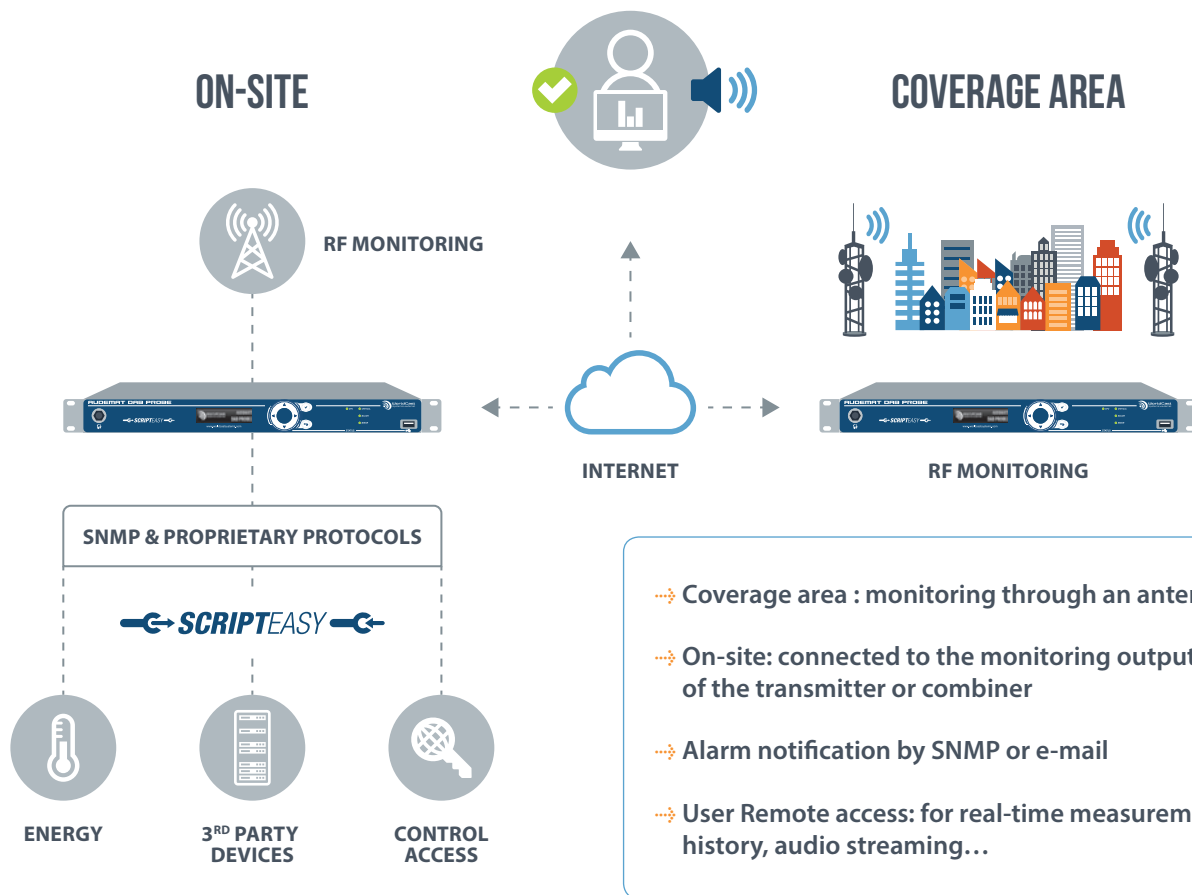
ON-SITE

COVERAGE AREA

RF MONITORING

AUDEMAT DAB PROBE

SCRIPTEASY

INTERNET

AUDEMAT DAB PROBE

SCRIPTEASY

RF MONITORING

SNMP & PROPRIETARY PROTOCOLS

SCRIPTEASY

ENERGY

3RD PARTY DEVICES

CONTROL ACCESS

Coverage area : monitoring through an anten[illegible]

On-site: connected to the monitoring output of the transmitter or combiner

Alarm notification by SNMP or e-mail

User Remote access: for real-time measurem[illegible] history, audio streaming…